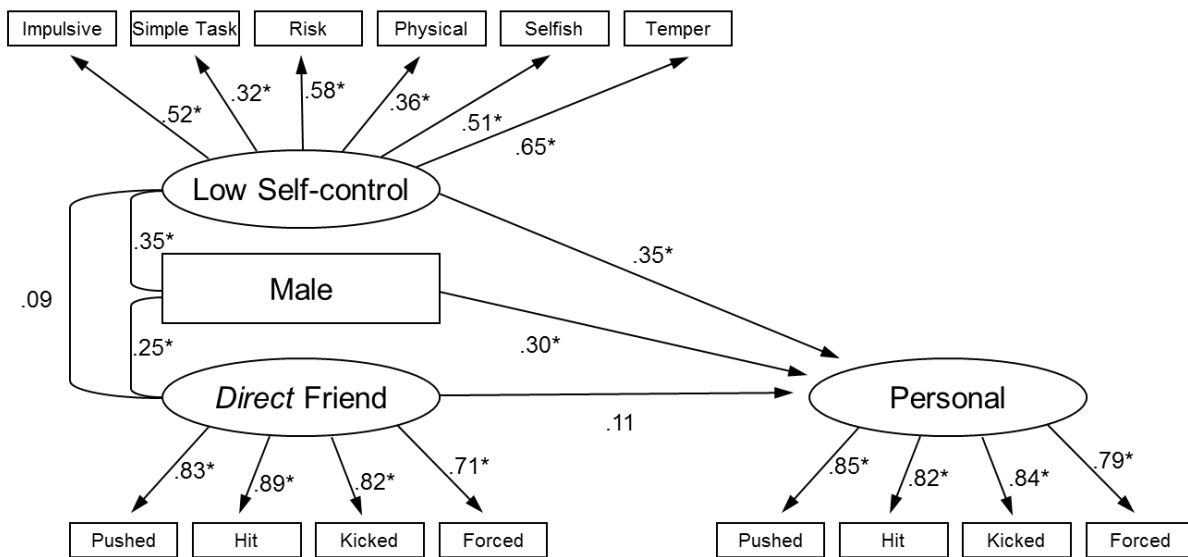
Impulsive
Simple Task
Risk
Physical
Selfish
Temper

.52*
.32*
.58*
.36*
.51*
.65*

Low Self-control

.35*
.09
Male
.25*

.35*
.30*

Direct Friend
.11
Personal

.83*
.89*
.82*
.71*

Pushed
Hit
Kicked
Forced

.85*
.82*
.84*
.79*

Pushed
Hit
Kicked
Forced